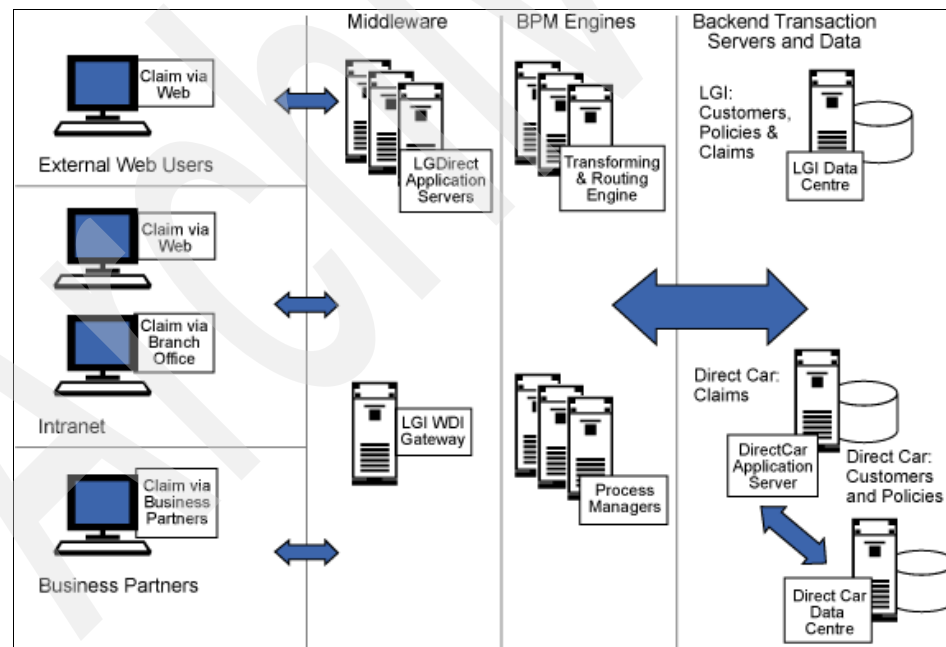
Middleware

BPM Engines

Backend Transaction Servers and Data

Claim via Web

External Web Users

LGDirect Application Servers

Transforming & Routing Engine

LGI: Customers, Policies & Claims

LGI Data Centre

Claim via Web

Claim via Branch Office

Intranet

LGI WDI Gateway

Process Managers

Direct Car: Claims

DirectCar Application Server

Direct Car: Customers and Policies

Claim via Business Partners

Business Partners

Direct Car Data Centre